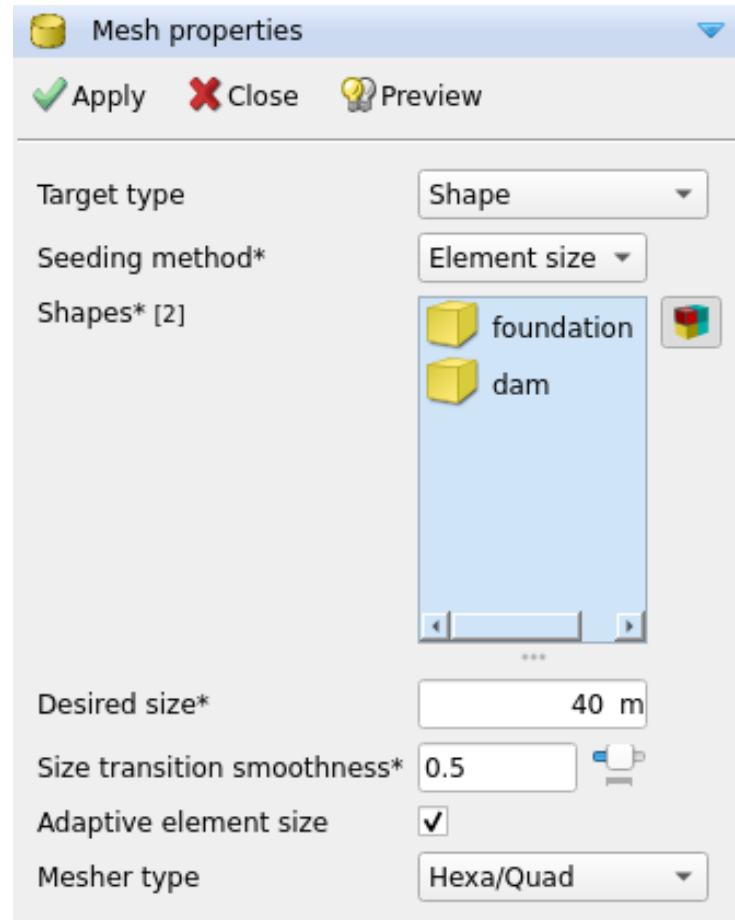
Mesh properties

Apply Close Preview

Target type Shape

Seeding method* Element size

Shapes* [2] foundation dam

Desired size* 40 m

Size transition smoothness* 0.5

Adaptive element size ✓

Mesher type Hexa/Quad